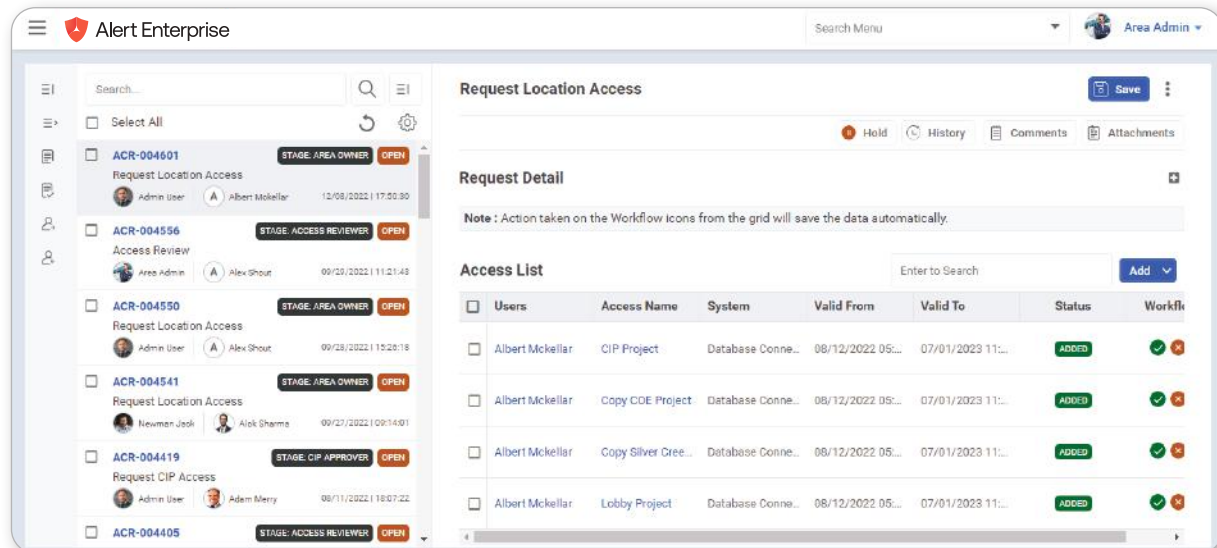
Alert Enterprise

Search Menu

Area Admin

Search...

Select All

ACR-004601 STAGE: AREA OWNER OPEN
Request Location Access
Admin User A Albert Mckellar 12/08/2022 | 17:50:30

ACR-004556 STAGE: ACCESS REVIEWER OPEN
Access Review
Area Admin A Alex Shout 09/28/2022 | 11:21:43

ACR-004550 STAGE: AREA OWNER OPEN
Request Location Access
Admin User A Alex Shout 09/28/2022 | 15:26:18

ACR-004541 STAGE: AREA OWNER OPEN
Request Location Access
Newman Jack Alok Sharma 09/27/2022 | 09:14:01

ACR-004419 STAGE: CIP APPROVER OPEN
Request CIP Access
Admin User Adam Merry 08/11/2022 | 18:07:22

ACR-004405 STAGE: ACCESS REVIEWER OPEN

Request Location Access

Save

Hold History Comments Attachments

Request Detail

Note : Action taken on the Workflow icons from the grid will save the data automatically.

Access List

Enter to Search

Add

| Users | Access Name | System | Valid From | Valid To | Status | Workfl |
|---|---|---|---|---|---|---|
| Albert Mckellar | CIP Project | Database Conne... | 08/12/2022 05:... | 07/01/2023 11:... | ADDED | |
| Albert Mckellar | Copy COE Project | Database Conne... | 08/12/2022 05:... | 07/01/2023 11:... | ADDED | |
| Albert Mckellar | Copy Silver Cree... | Database Conne... | 08/12/2022 05:... | 07/01/2023 11:... | ADDED | |
| Albert Mckellar | Lobby Project | Database Conne... | 08/12/2022 05:... | 07/01/2023 11:... | ADDED | |